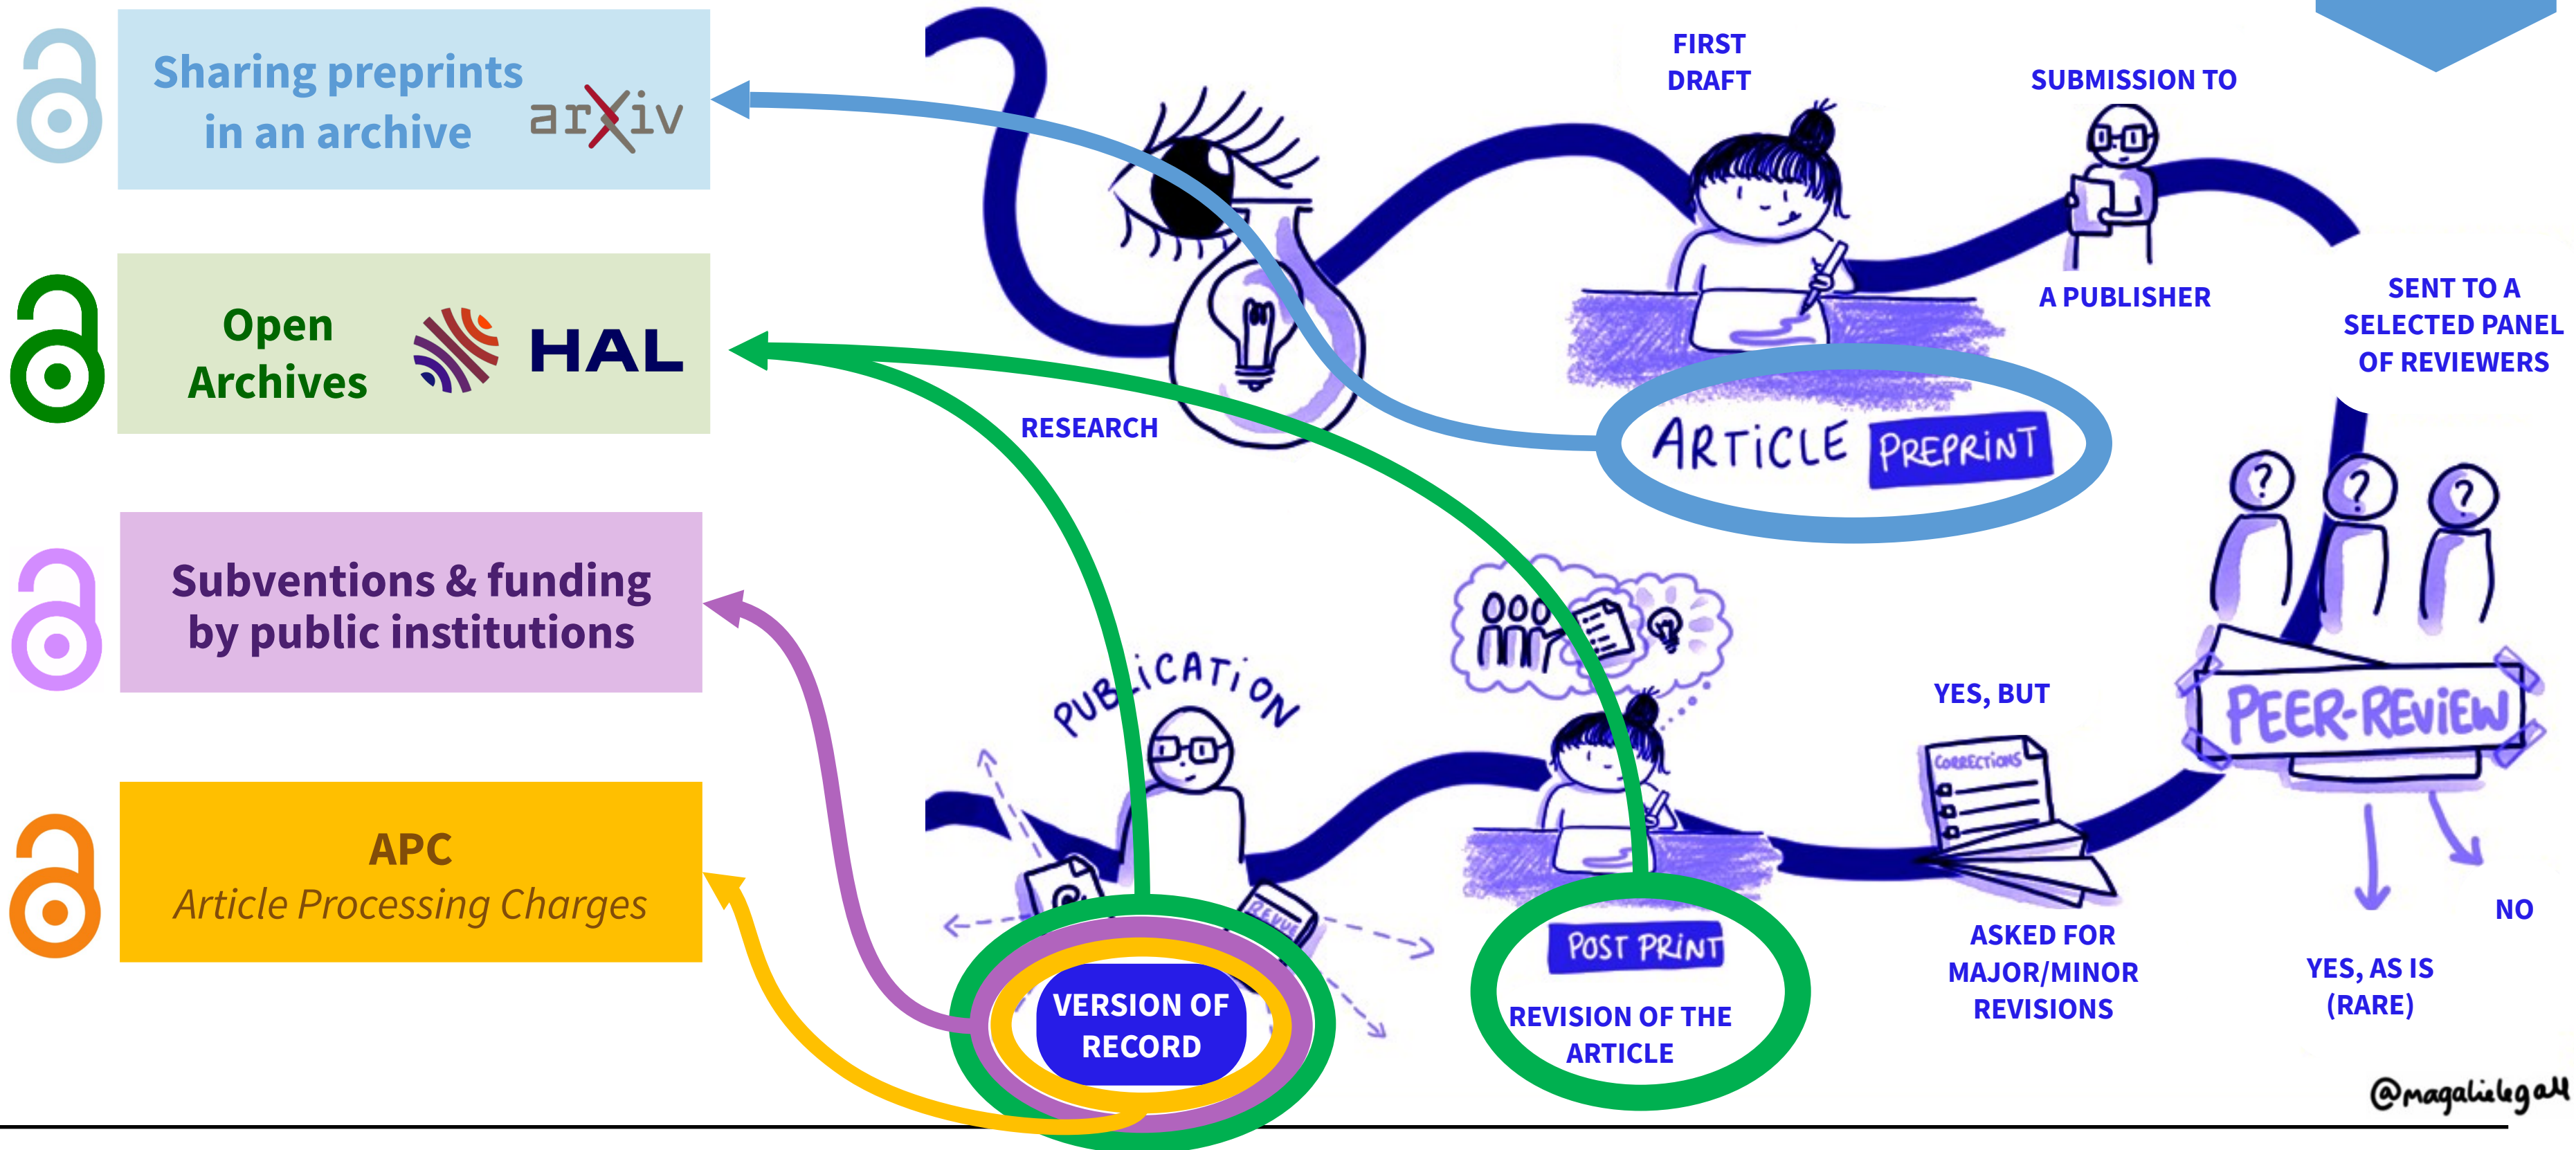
Sharing preprints in an archive

arXiv

Open Archives

HAL

Subventions & funding by public institutions

APC
Article Processing Charges

RESEARCH

FIRST DRAFT

SUBMISSION TO A PUBLISHER

SENT TO A SELECTED PANEL OF REVIEWERS

ARTICLE PREPRINT

PEER-REVIEW

YES, BUT

CORRECTIONS

ASKED FOR MAJOR/MINOR REVISIONS

YES, AS IS (RARE)

NO

POST PRINT

REVISION OF THE ARTICLE

PUBLICATION

REVUE

VERSION OF RECORD

@magalielegall